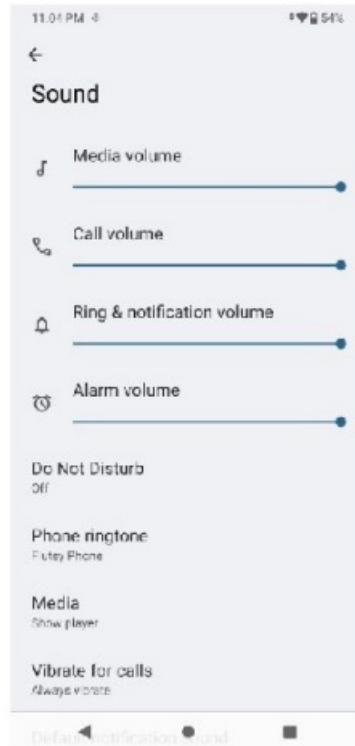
11:04 PM

54%

Sound

Media volume

Call volume

Ring & notification volume

Alarm volume

Do Not Disturb
Off

Phone ringtone
Flutey Phone

Media
Show player

Vibrate for calls
Always vibrate

Default notification sound